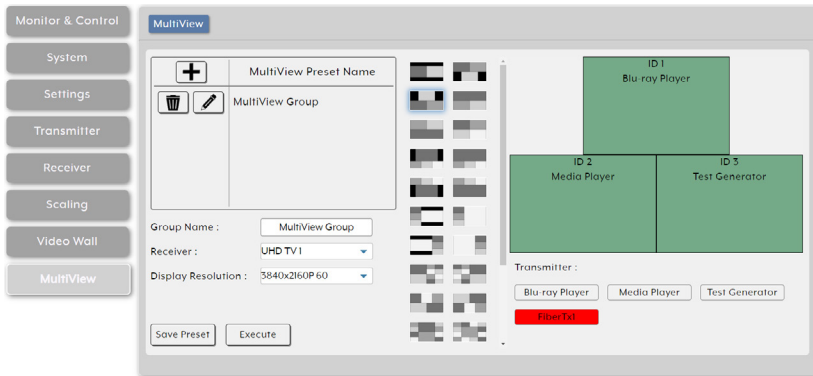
Monitor & Control

System

Settings

Transmitter

Receiver

Scaling

Video Wall

MultiView

MultiView

MultiView Preset Name

MultiView Group

Group Name : MultiView Group

Receiver : UHD TV 1

Display Resolution : 3840x2160P 60

Save Preset

Execute

ID 1
Blu-ray Player

ID 2
Media Player

ID 3
Test Generator

Transmitter :

Blu-ray Player

Media Player

Test Generator

FiberTx1